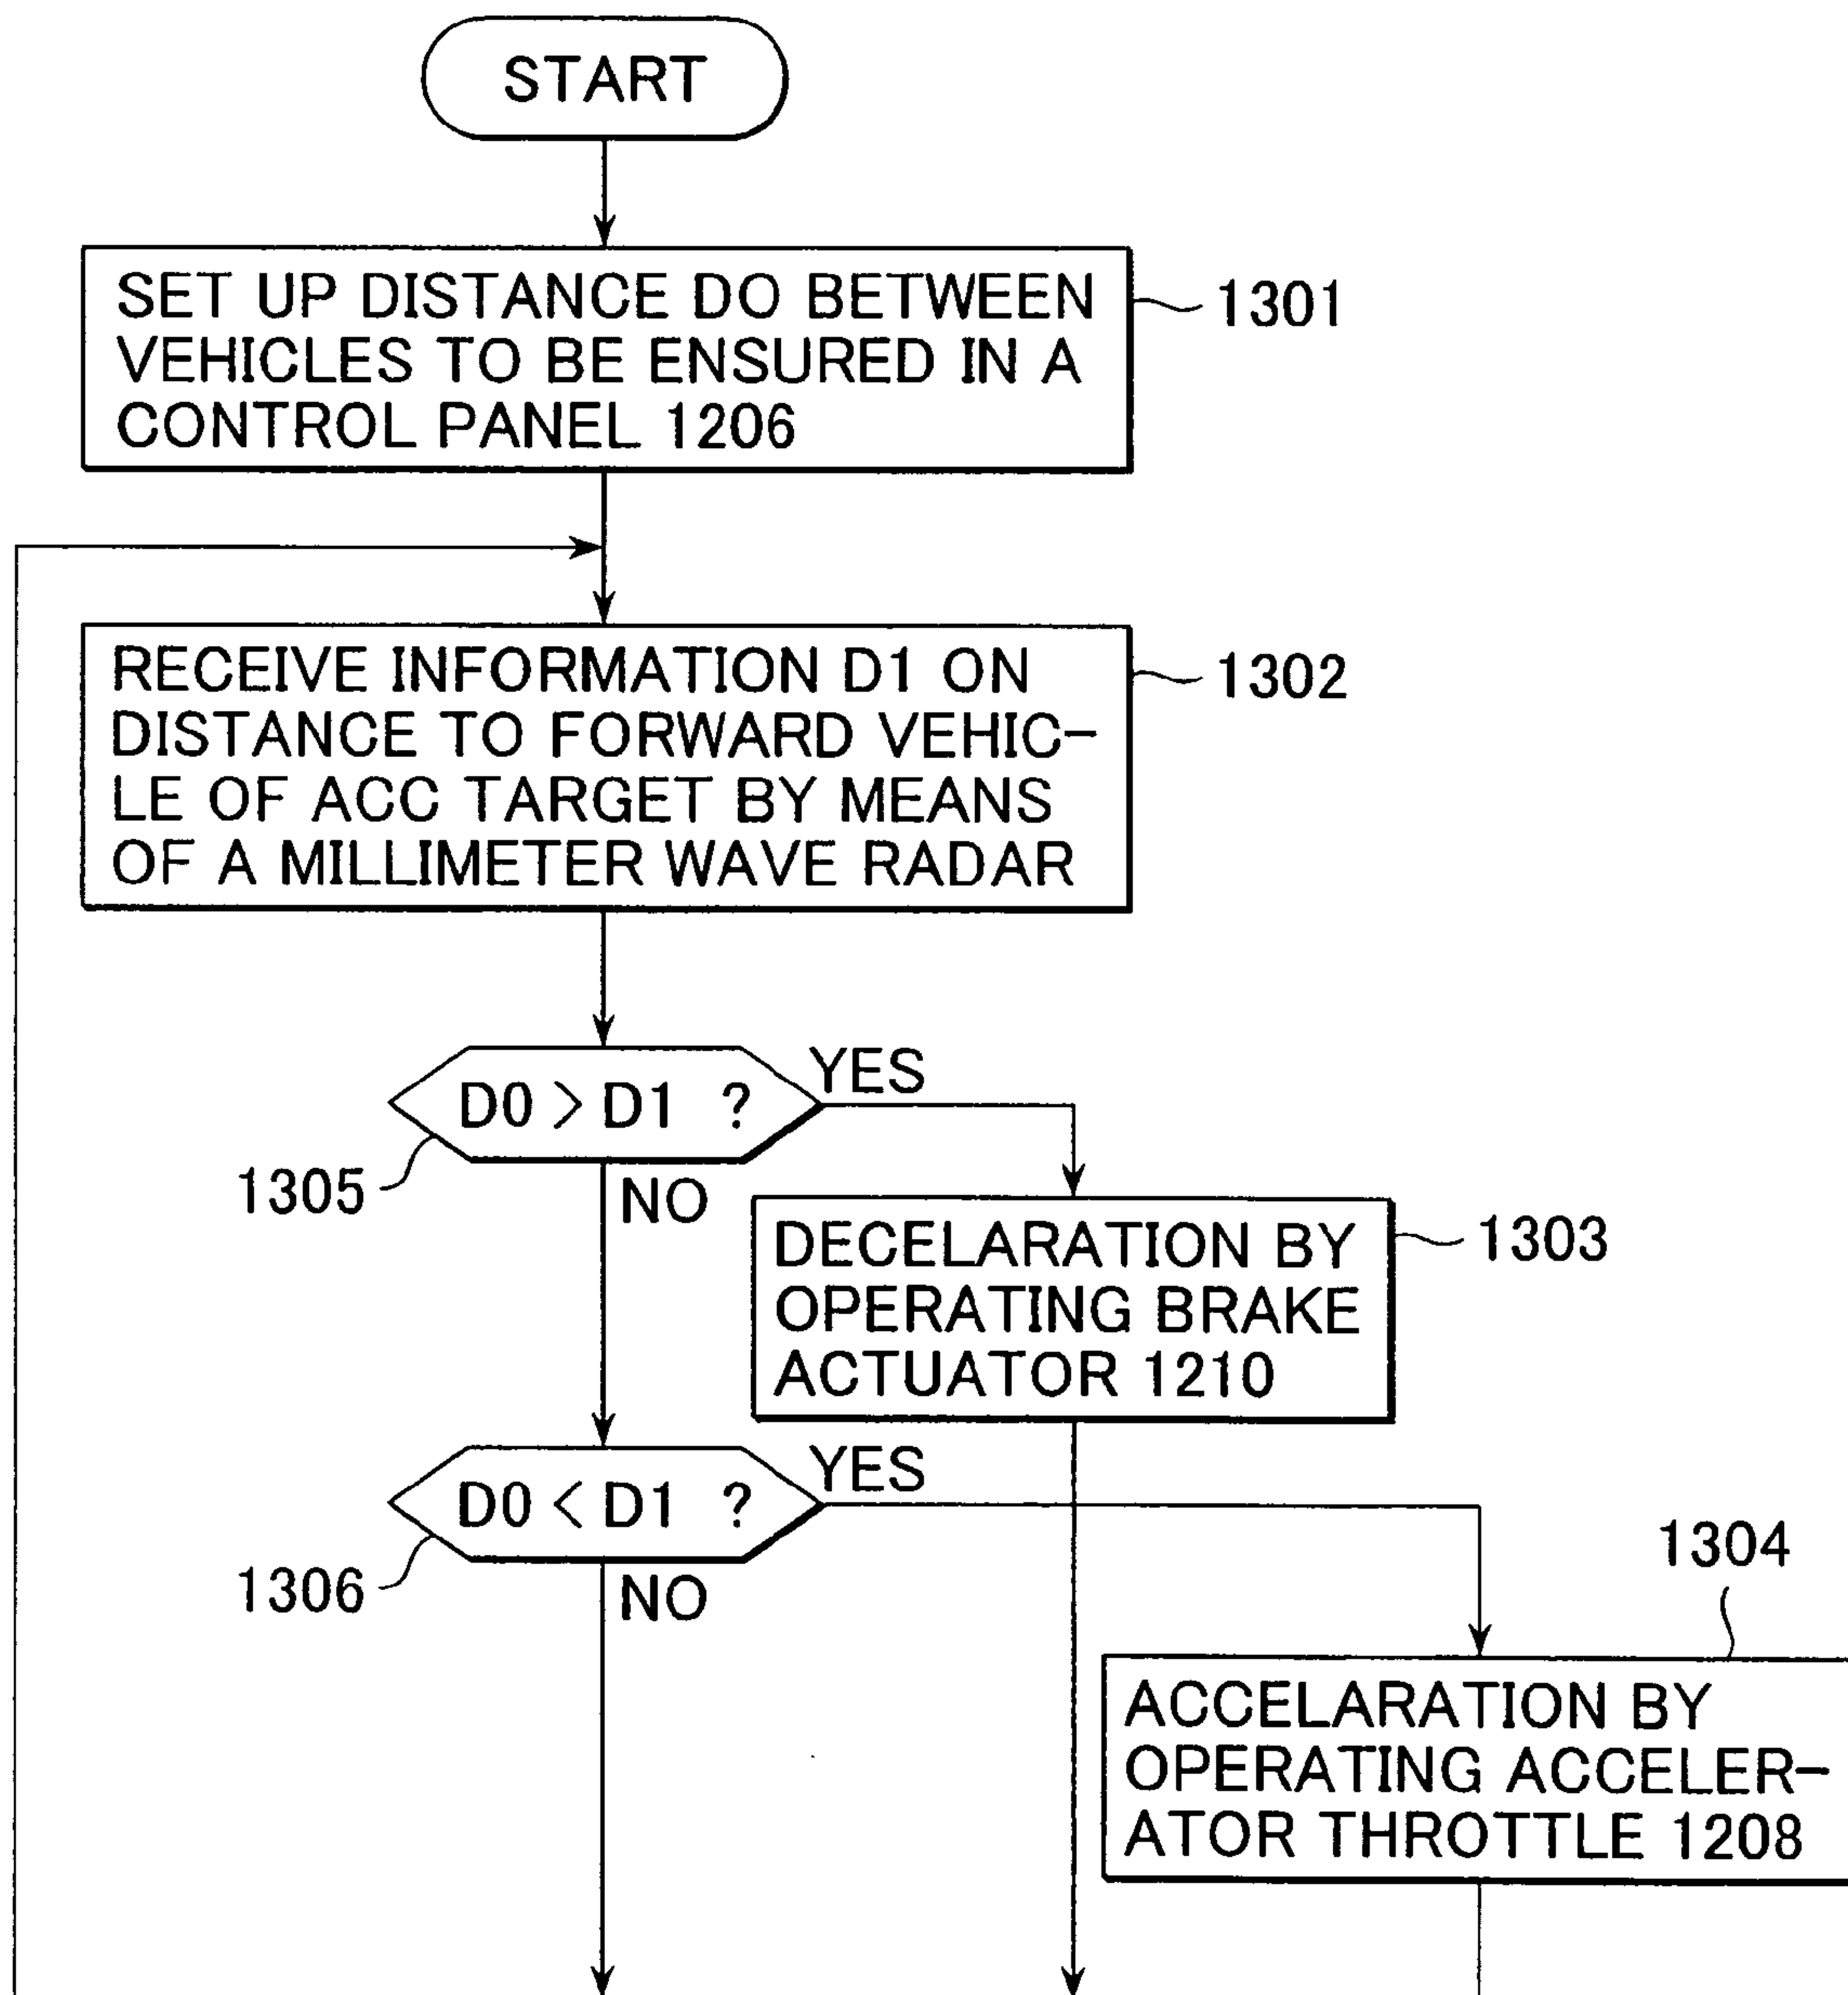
START

SET UP DISTANCE DO BETWEEN VEHICLES TO BE ENSURED IN A CONTROL PANEL 1206

1301

RECEIVE INFORMATION D1 ON DISTANCE TO FORWARD VEHICLE OF ACC TARGET BY MEANS OF A MILLIMETER WAVE RADAR

1302

D0 > D1 ?

YES

1305

NO

DECELARATION BY OPERATING BRAKE ACTUATOR 1210

1303

D0 < D1 ?

YES

1306

NO

1304

ACCELARATION BY OPERATING ACCELERATOR THROTTLE 1208